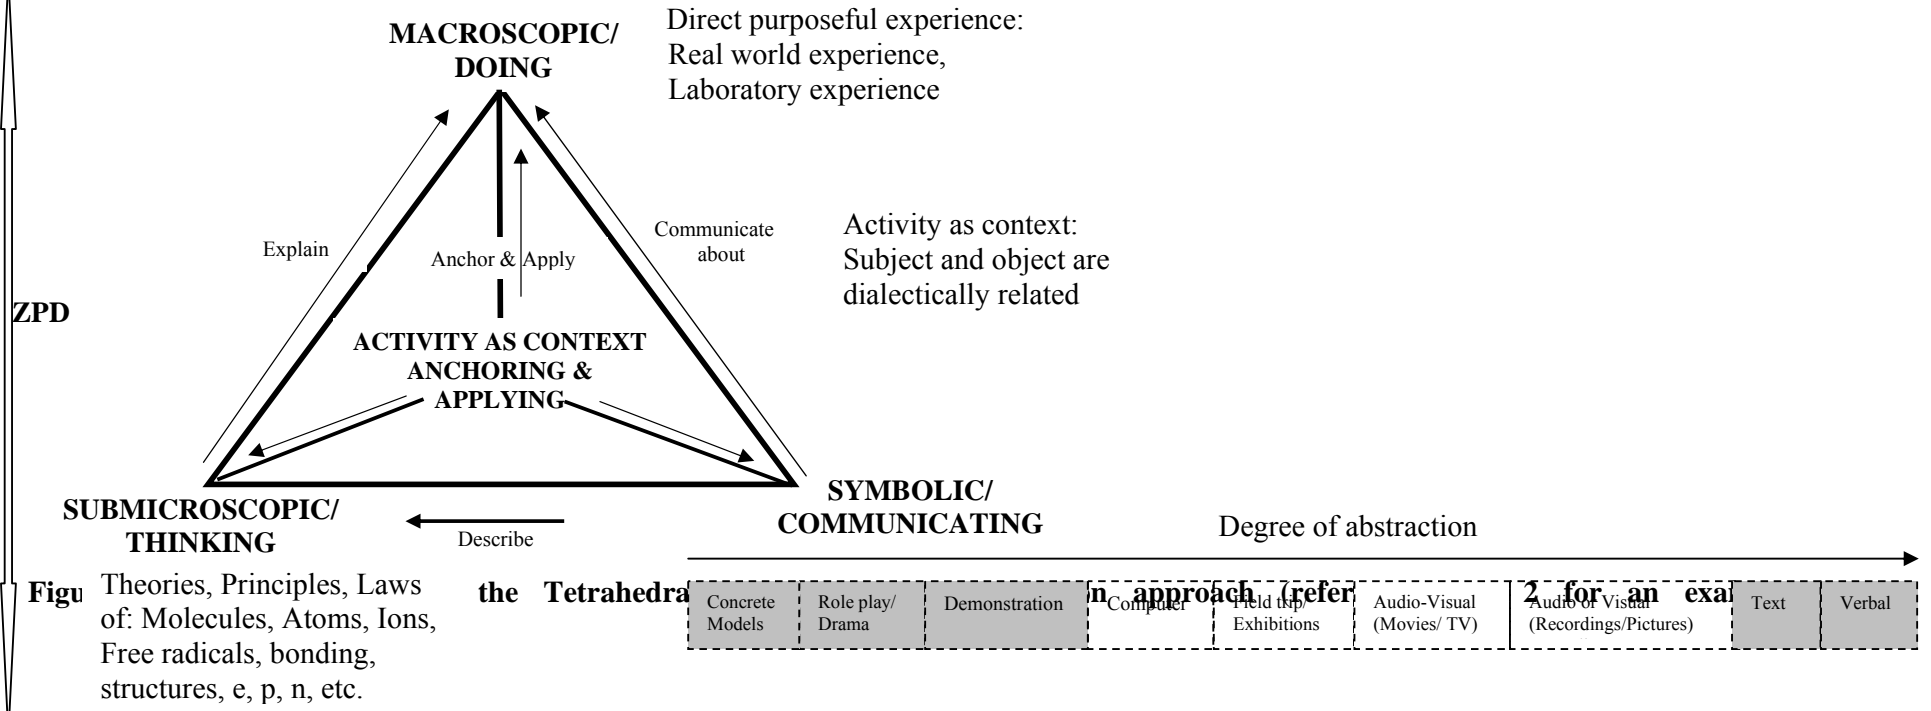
MACROSCOPIC/ DOING

Direct purposeful experience:
Real world experience,
Laboratory experience

Explain

Anchor & Apply

Communicate about

Activity as context:
Subject and object are dialectically related

ZPD

ACTIVITY AS CONTEXT ANCHORING & APPLYING

SUBMICROSCOPIC/ THINKING

Describe

SYMBOLIC/ COMMUNICATING

Degree of abstraction

Figu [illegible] the Tetrahedra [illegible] n approach (refer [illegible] 2 for an exa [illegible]

Theories, Principles, Laws of: Molecules, Atoms, Ions, Free radicals, bonding, structures, e, p, n, etc.

| Concrete Models | Role play/ Drama | Demonstration | Computer | Field trip/ Exhibitions | Audio-Visual (Movies/ TV) | Audio or Visual (Recordings/Pictures) | Text | Verbal |
|---|---|---|---|---|---|---|---|---|